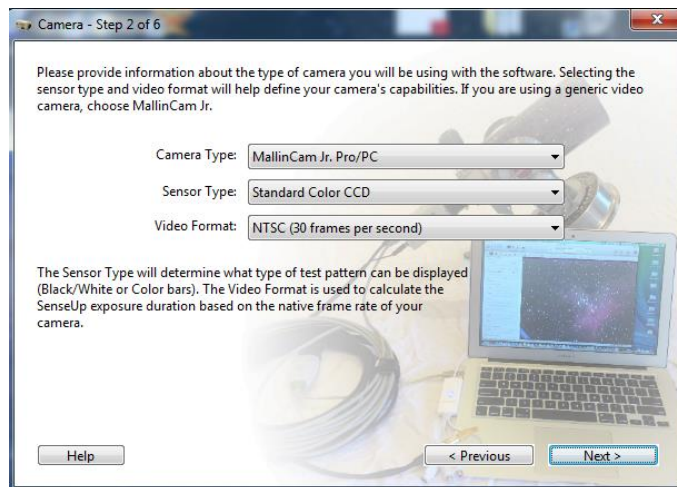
Camera - Step 2 of 6

Please provide information about the type of camera you will be using with the software. Selecting the sensor type and video format will help define your camera's capabilities. If you are using a generic video camera, choose MallinCam Jr.

Camera Type: MallinCam Jr. Pro/PC

Sensor Type: Standard Color CCD

Video Format: NTSC (30 frames per second)

The Sensor Type will determine what type of test pattern can be displayed (Black/White or Color bars). The Video Format is used to calculate the SenseUp exposure duration based on the native frame rate of your camera.

Help

< Previous

Next >